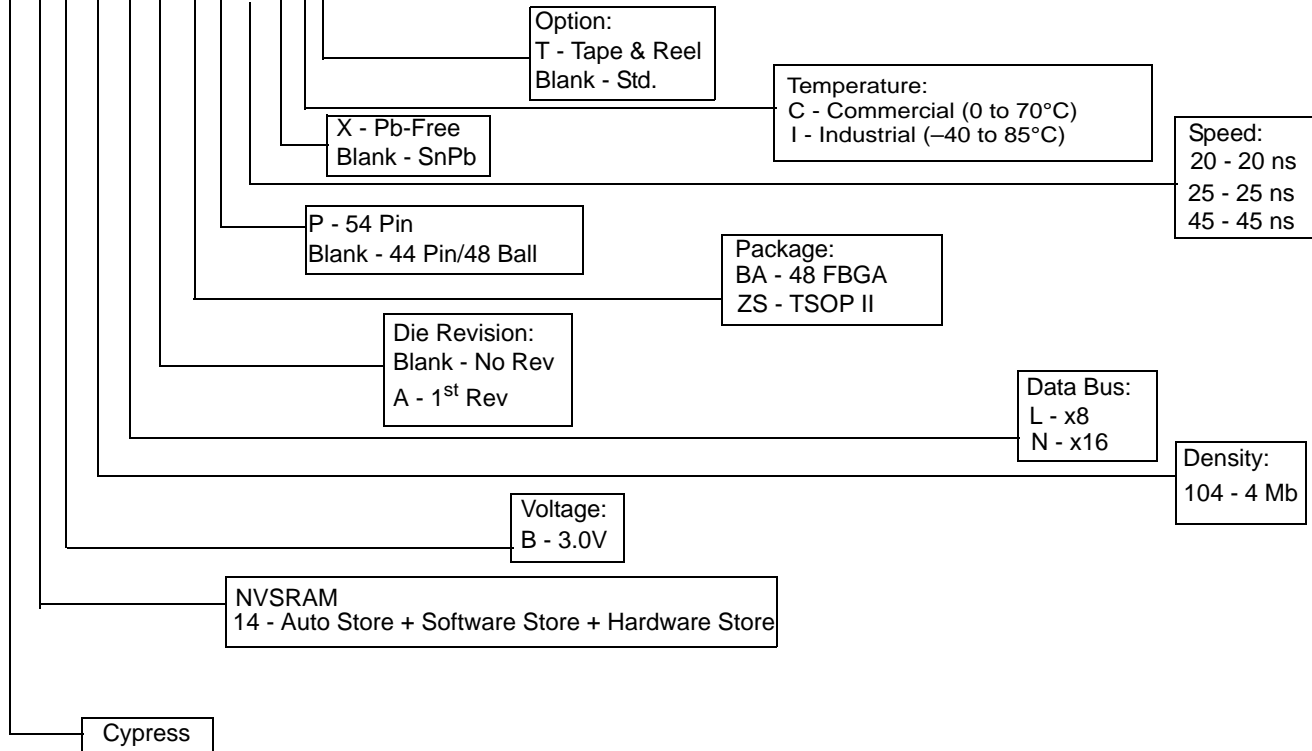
Option:
T - Tape & Reel
Blank - Std.

Temperature:
C - Commercial (0 to 70°C)
I - Industrial (–40 to 85°C)

X - Pb-Free
Blank - SnPb

Speed:
20 - 20 ns
25 - 25 ns
45 - 45 ns

P - 54 Pin
Blank - 44 Pin/48 Ball

Package:
BA - 48 FBGA
ZS - TSOP II

Die Revision:
Blank - No Rev
A - 1$^{st}$ Rev

Data Bus:
L - x8
N - x16

Density:
104 - 4 Mb

Voltage:
B - 3.0V

NVSRAM
14 - Auto Store + Software Store + Hardware Store

Cypress